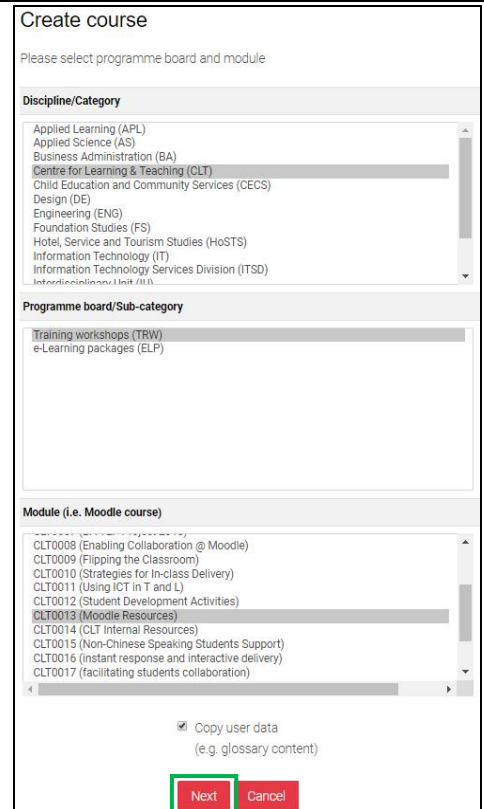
Create course

Please select programme board and module

Discipline/Category

Applied Learning (APL)
Applied Science (AS)
Business Administration (BA)
Centre for Learning & Teaching (CLT)
Child Education and Community Services (CECS)
Design (DE)
Engineering (ENG)
Foundation Studies (FS)
Hotel, Service and Tourism Studies (HoSTS)
Information Technology (IT)
Information Technology Services Division (ITSD)
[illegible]

Programme board/Sub-category

Training workshops (TRW)
e-Learning packages (ELP)

Module (i.e. Moodle course)

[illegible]
CLT0008 (Enabling Collaboration @ Moodle)
CLT0009 (Flipping the Classroom)
CLT0010 (Strategies for In-class Delivery)
CLT0011 (Using ICT in T and L)
CLT0012 (Student Development Activities)
CLT0013 (Moodle Resources)
CLT0014 (CLT Internal Resources)
CLT0015 (Non-Chinese Speaking Students Support)
CLT0016 (instant response and interactive delivery)
CLT0017 (facilitating students collaboration)

Copy user data
(e.g. glossary content)

Next Cancel